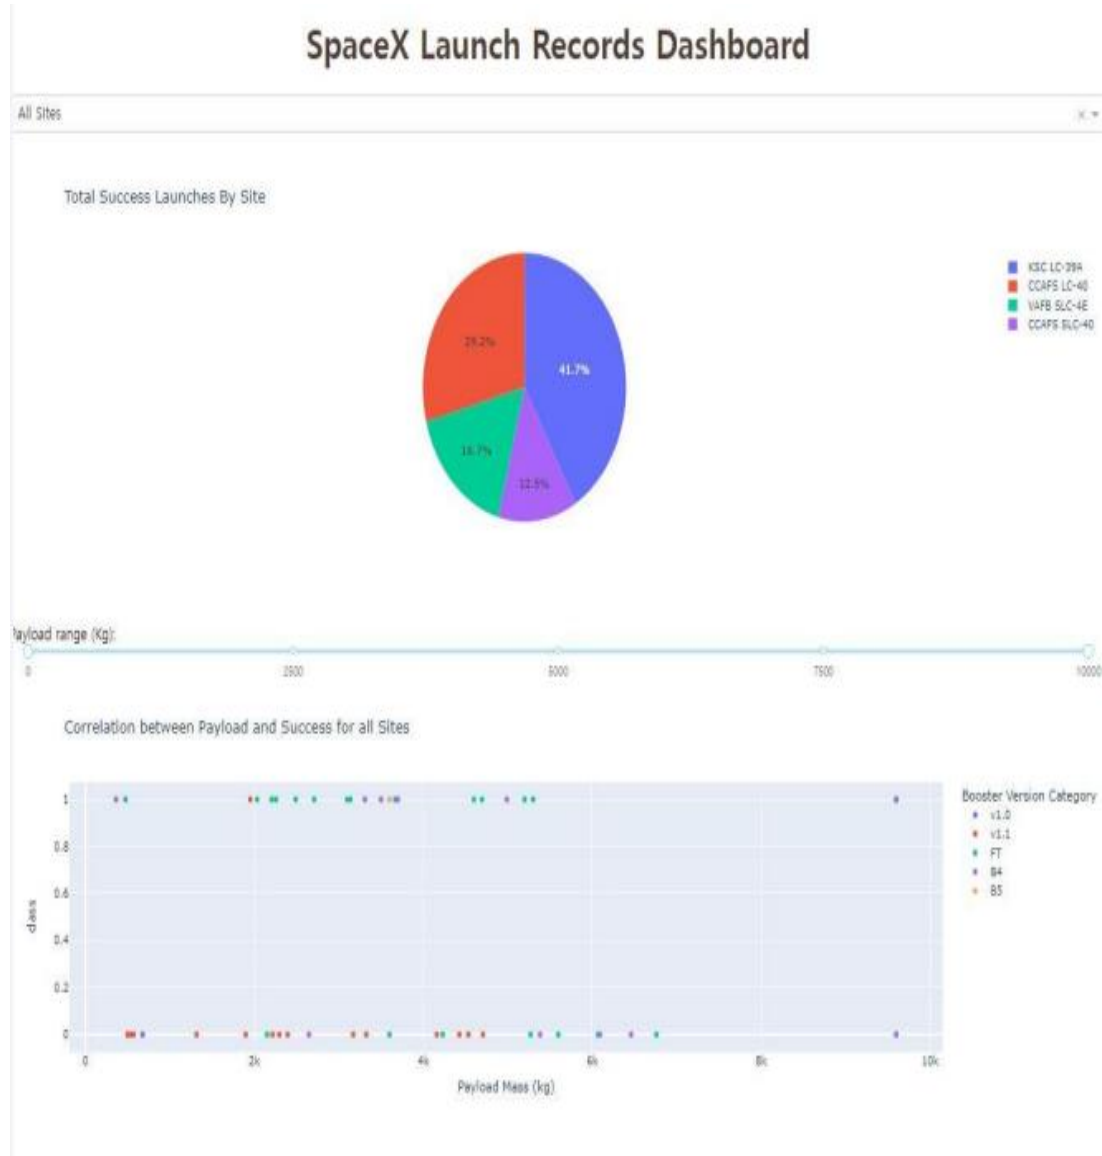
SpaceX Launch Records Dashboard

All Sites

× ▾

Total Success Launches By Site

29.2%

41.7%

16.7%

12.5%

KSC LC-39A
CCAFS LC-40
VAFB SLC-4E
CCAFS SLC-40

'ayload range (Kg):

0
2500
5000
7500
10000

Correlation between Payload and Success for all Sites

1
0.8
0.6
0.4
0.2
0

class

0
2k
4k
6k
8k
10k

Payload Mass (kg)

Booster Version Category
v1.0
v1.1
FT
B4
B5